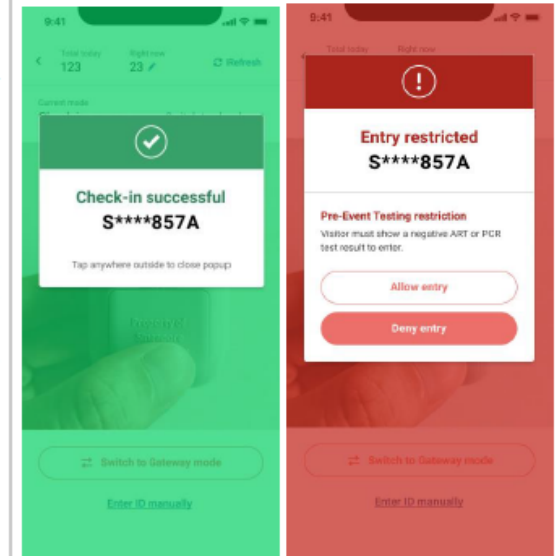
9:41

Total today
123

Right now
23

Refresh

Current mode

Check-in successful
S****857A

Tap anywhere outside to close popup

Switch to Gateway mode

Enter ID manually

9:41

Total today

Right now

Entry restricted
S****857A

Pre-Event Testing restriction
Visitor must show a negative ART or PCR test result to enter.

Allow entry

Deny entry

Switch to Gateway mode

Enter ID manually